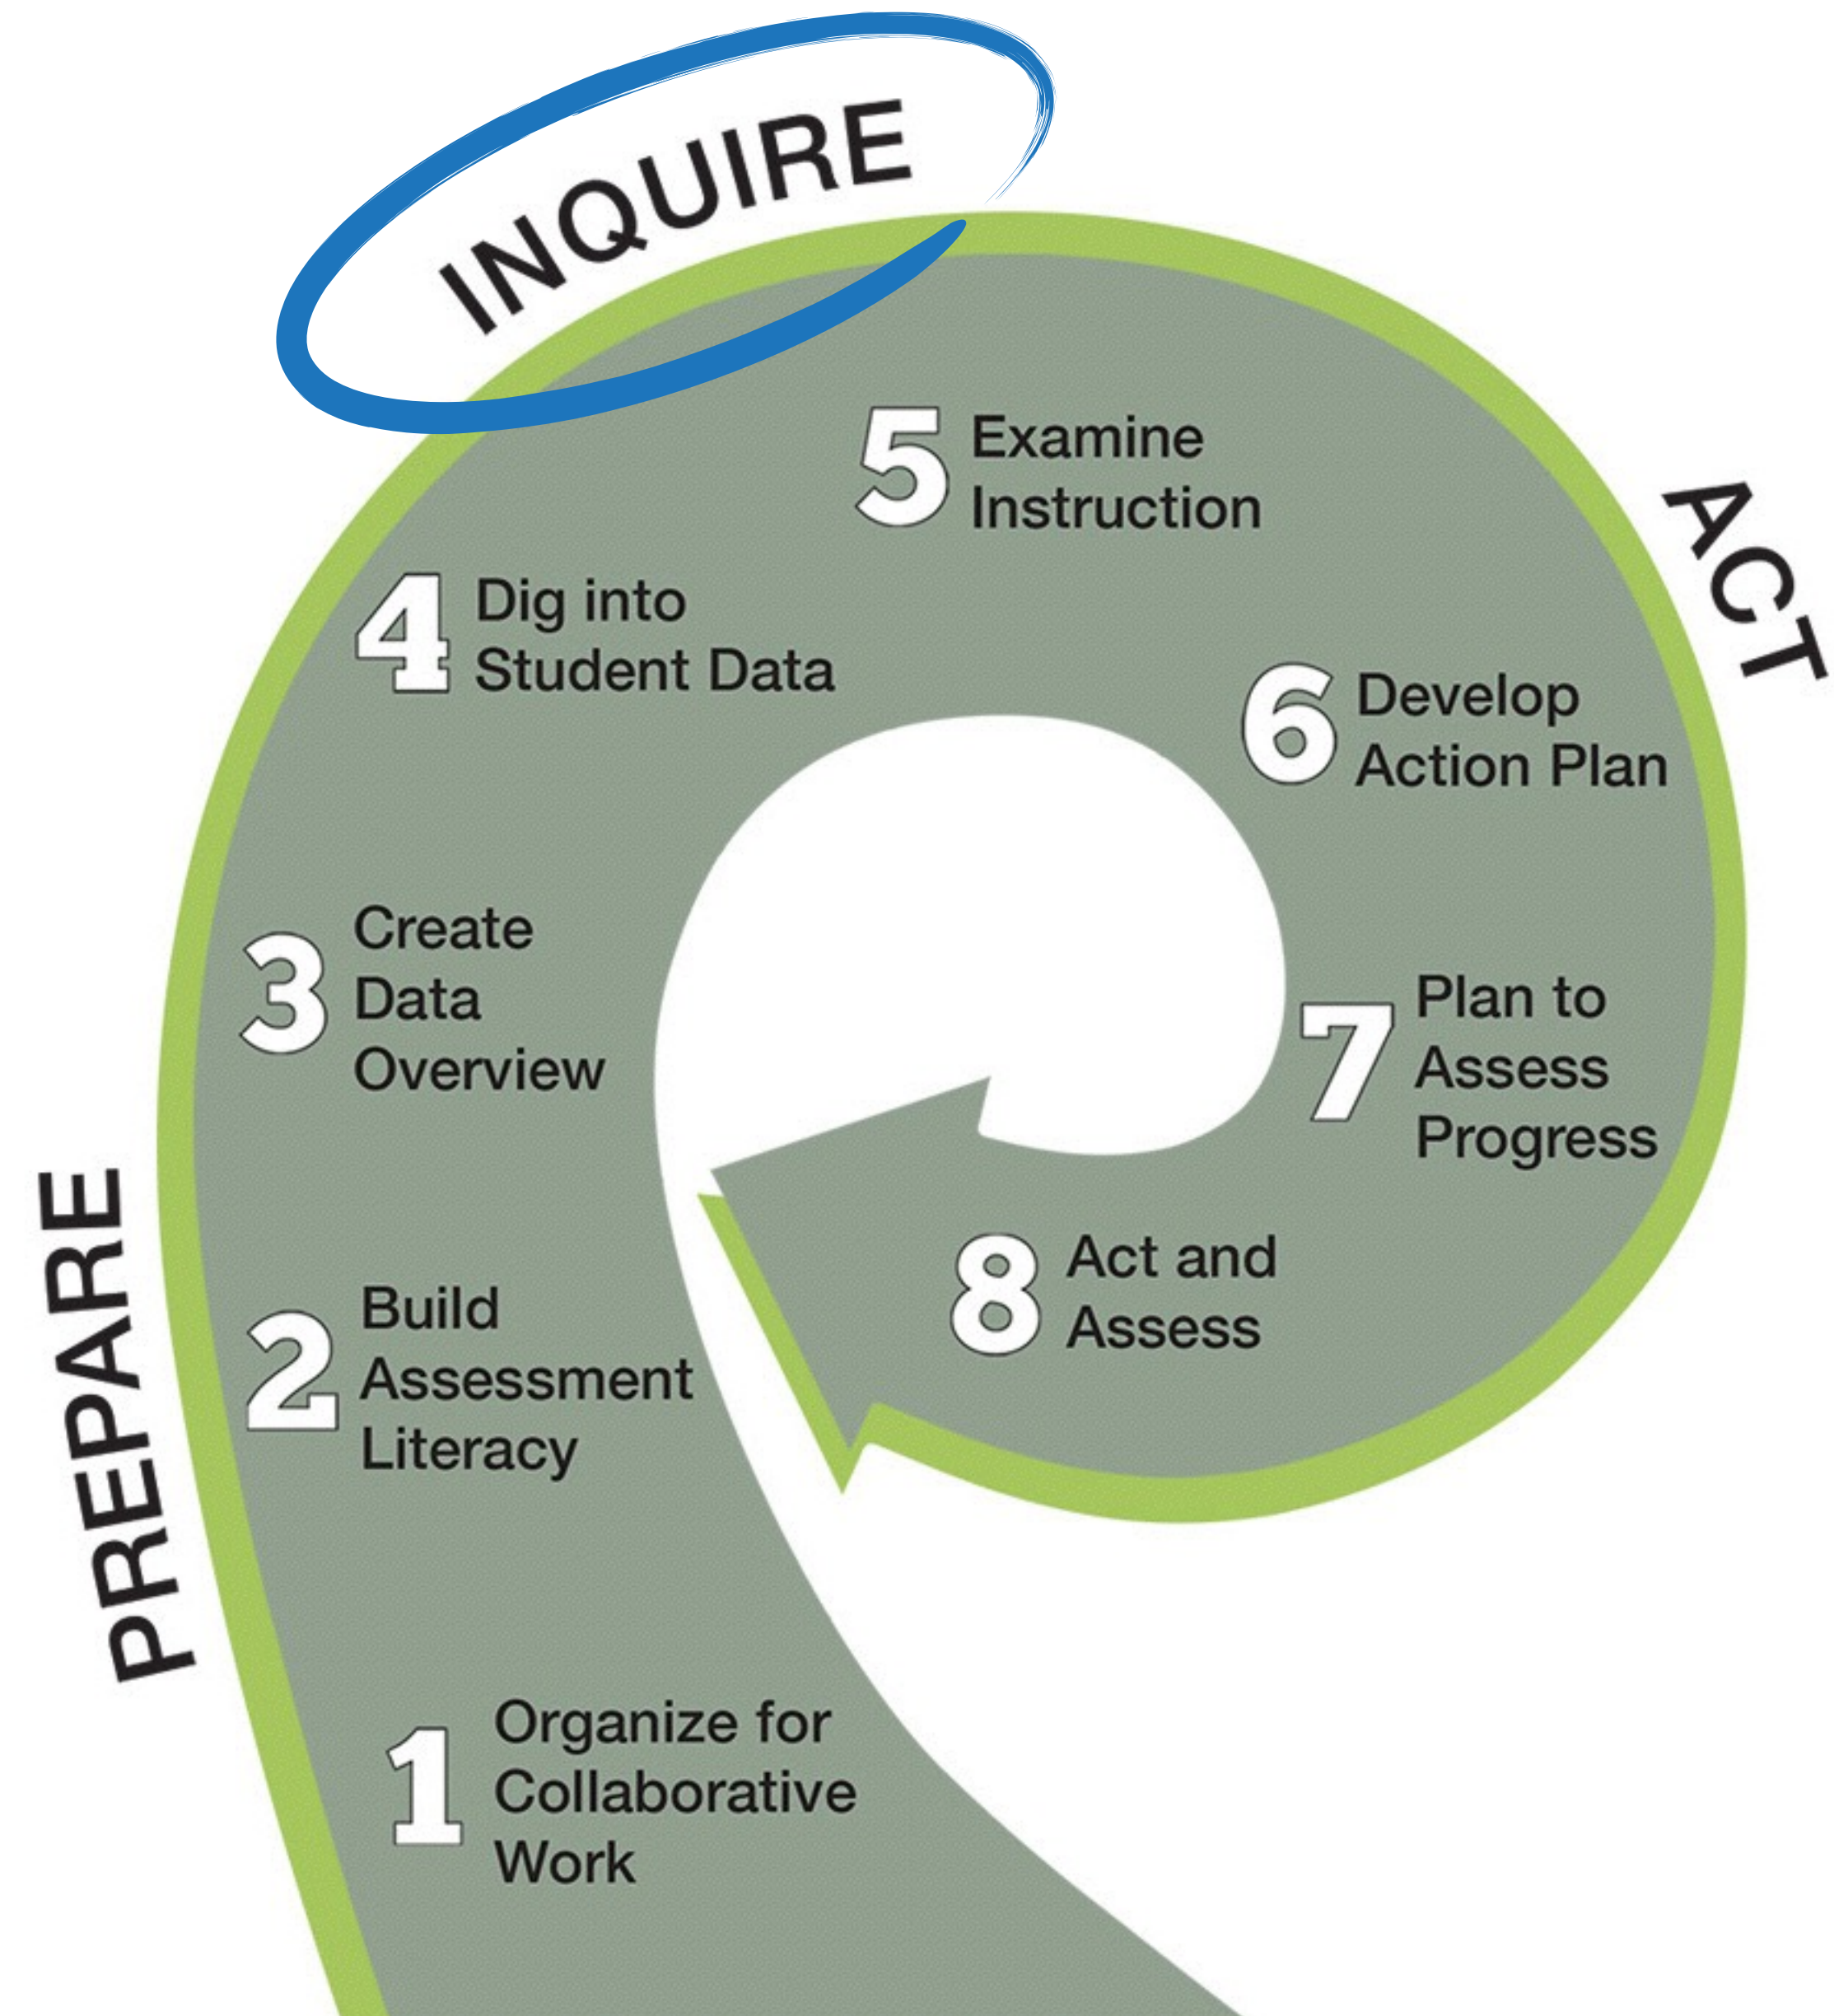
INQUIRE

ACT

PREPARE

1 Organize for Collaborative Work

2 Build Assessment Literacy

3 Create Data Overview

4 Dig into Student Data

5 Examine Instruction

6 Develop Action Plan

7 Plan to Assess Progress

8 Act and Assess